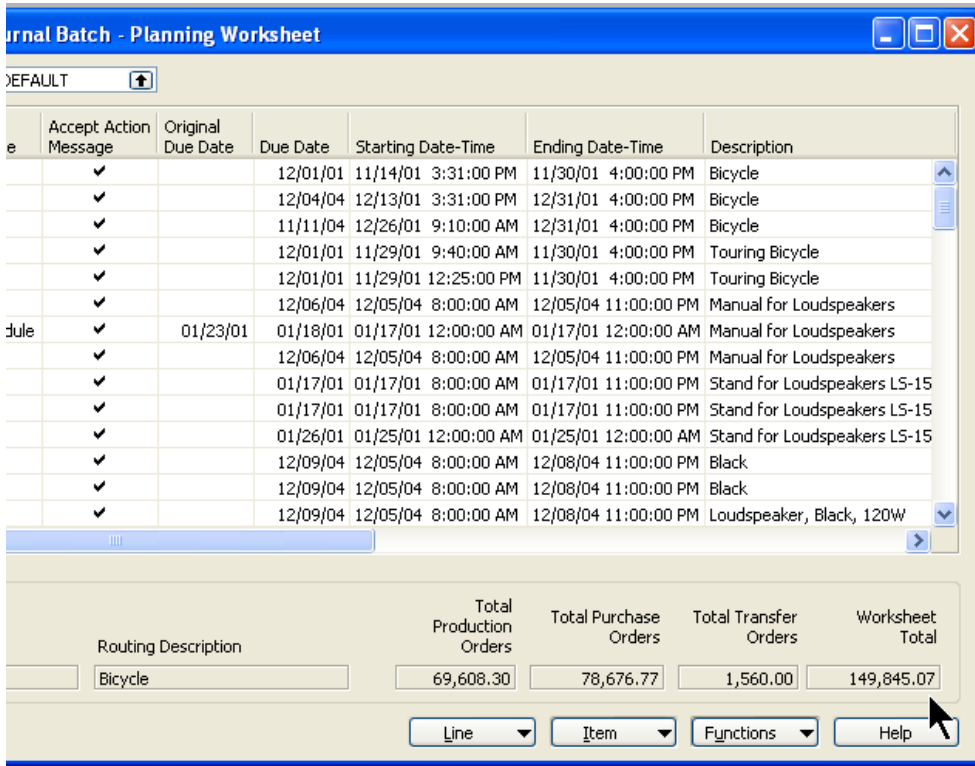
urnal Batch - Planning Worksheet

DEFAULT

| e | Accept Action Message | Original Due Date | Due Date | Starting Date-Time | Ending Date-Time | Description |
|---|---|---|---|---|---|---|
| | ✔ | | 12/01/01 | 11/14/01 3:31:00 PM | 11/30/01 4:00:00 PM | Bicycle |
| | ✔ | | 12/04/04 | 12/13/01 3:31:00 PM | 12/31/01 4:00:00 PM | Bicycle |
| | ✔ | | 11/11/04 | 12/26/01 9:10:00 AM | 12/31/01 4:00:00 PM | Bicycle |
| | ✔ | | 12/01/01 | 11/29/01 9:40:00 AM | 11/30/01 4:00:00 PM | Touring Bicycle |
| | ✔ | | 12/01/01 | 11/29/01 12:25:00 PM | 11/30/01 4:00:00 PM | Touring Bicycle |
| | ✔ | | 12/06/04 | 12/05/04 8:00:00 AM | 12/05/04 11:00:00 PM | Manual for Loudspeakers |
| dule | ✔ | 01/23/01 | 01/18/01 | 01/17/01 12:00:00 AM | 01/17/01 12:00:00 AM | Manual for Loudspeakers |
| | ✔ | | 12/06/04 | 12/05/04 8:00:00 AM | 12/05/04 11:00:00 PM | Manual for Loudspeakers |
| | ✔ | | 01/17/01 | 01/17/01 8:00:00 AM | 01/17/01 11:00:00 PM | Stand for Loudspeakers LS-15 |
| | ✔ | | 01/17/01 | 01/17/01 8:00:00 AM | 01/17/01 11:00:00 PM | Stand for Loudspeakers LS-15 |
| | ✔ | | 01/26/01 | 01/25/01 12:00:00 AM | 01/25/01 12:00:00 AM | Stand for Loudspeakers LS-15 |
| | ✔ | | 12/09/04 | 12/05/04 8:00:00 AM | 12/08/04 11:00:00 PM | Black |
| | ✔ | | 12/09/04 | 12/05/04 8:00:00 AM | 12/08/04 11:00:00 PM | Black |
| | ✔ | | 12/09/04 | 12/05/04 8:00:00 AM | 12/08/04 11:00:00 PM | Loudspeaker, Black, 120W |

| Routing Description | Total Production Orders | Total Purchase Orders | Total Transfer Orders | Worksheet Total |
|---|---|---|---|---|
| Bicycle | 69,608.30 | 78,676.77 | 1,560.00 | 149,845.07 |

Line | Item | Functions | Help